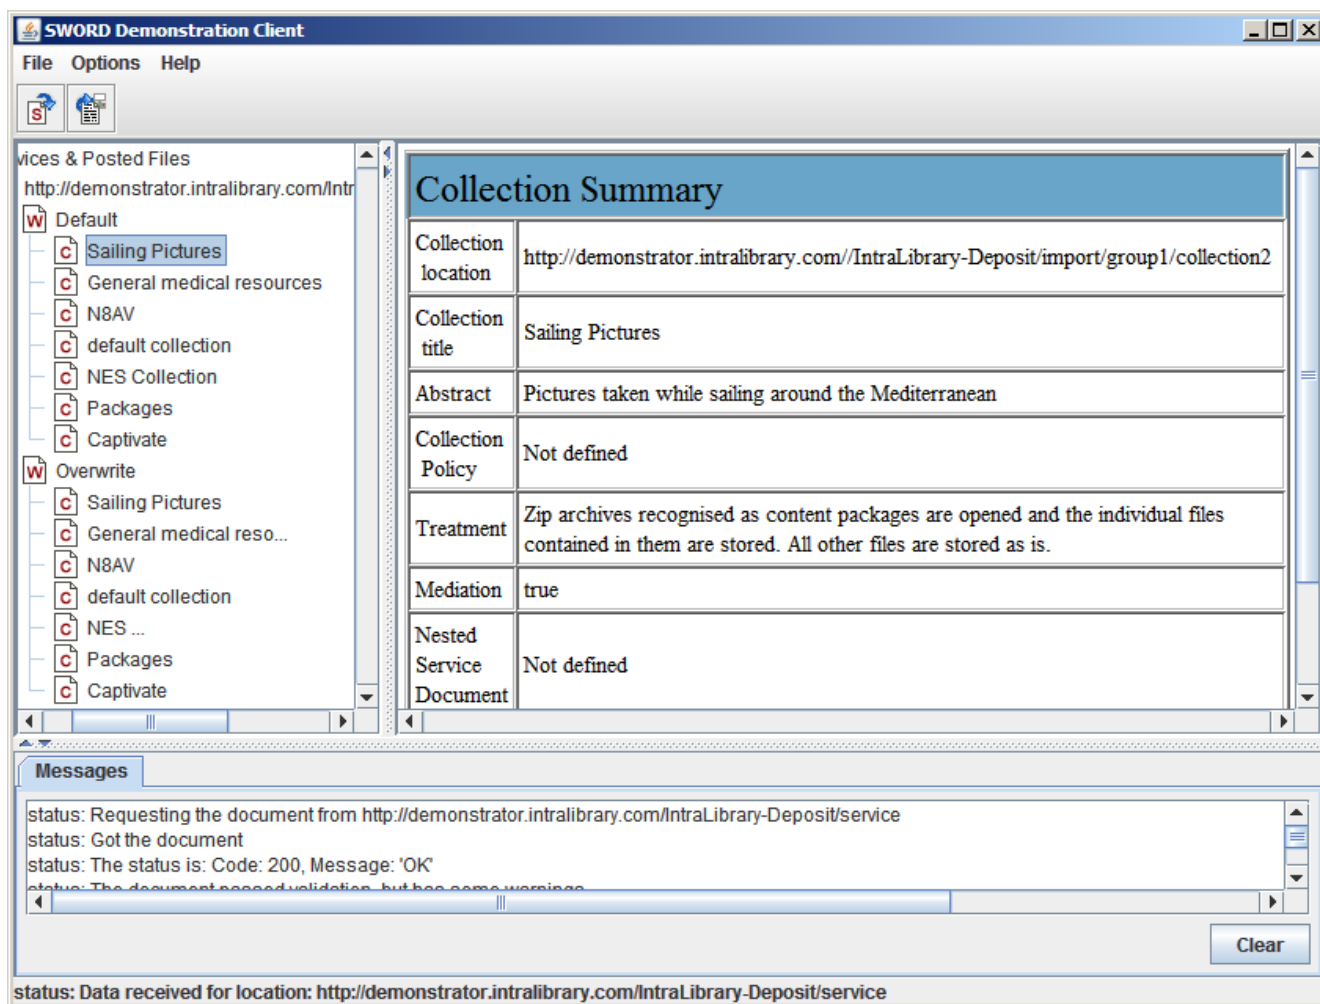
SWORD Demonstration Client

File Options Help

vices & Posted Files
http://demonstrator.intralibrary.com/Intr
W Default
C Sailing Pictures
C General medical resources
C N8AV
C default collection
C NES Collection
C Packages
C Captivate
W Overwrite
C Sailing Pictures
C General medical reso...
C N8AV
C default collection
C NES ...
C Packages
C Captivate

Collection Summary

| Collection location | http://demonstrator.intralibrary.com//IntraLibrary-Deposit/import/group1/collection2 |
|---|---|
| Collection title | Sailing Pictures |
| Abstract | Pictures taken while sailing around the Mediterranean |
| Collection Policy | Not defined |
| Treatment | Zip archives recognised as content packages are opened and the individual files contained in them are stored. All other files are stored as is. |
| Mediation | true |
| Nested Service Document | Not defined |

Messages

status: Requesting the document from http://demonstrator.intralibrary.com/IntraLibrary-Deposit/service
status: Got the document
status: The status is: Code: 200, Message: 'OK'
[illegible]

Clear

status: Data received for location: http://demonstrator.intralibrary.com/IntraLibrary-Deposit/service